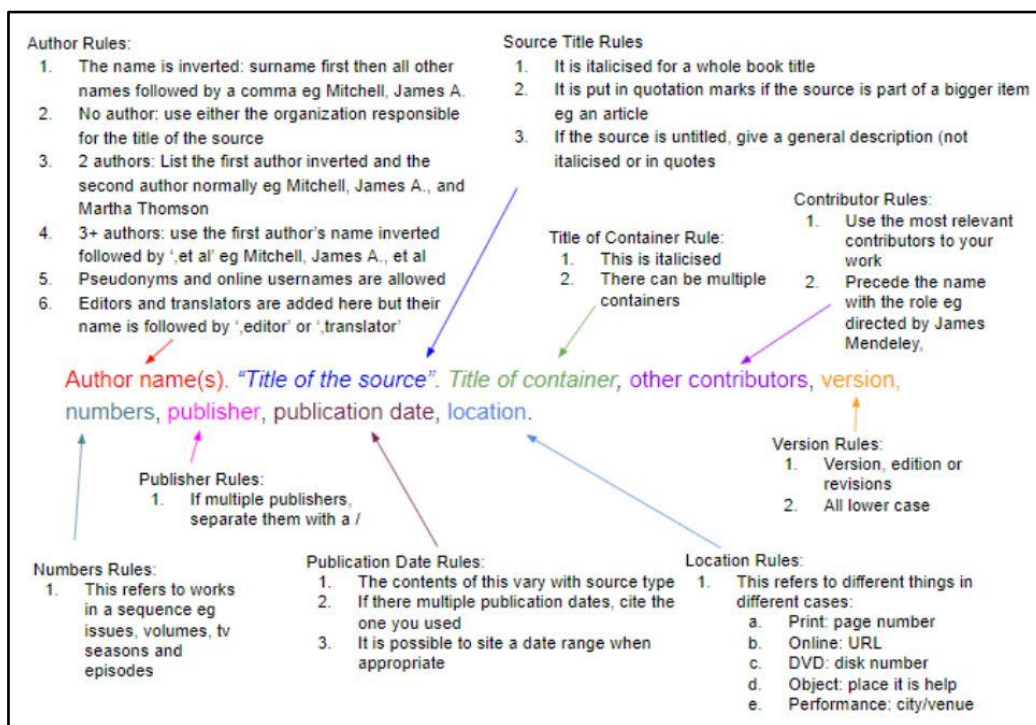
Author Rules:
1. The name is inverted: surname first then all other names followed by a comma eg Mitchell, James A.
2. No author: use either the organization responsible for the title of the source
3. 2 authors: List the first author inverted and the second author normally eg Mitchell, James A., and Martha Thomson
4. 3+ authors: use the first author's name inverted followed by ',et al' eg Mitchell, James A., et al
5. Pseudonyms and online usernames are allowed
6. Editors and translators are added here but their name is followed by ',editor' or ',translator'

Source Title Rules
1. It is italicised for a whole book title
2. It is put in quotation marks if the source is part of a bigger item eg an article
3. If the source is untitled, give a general description (not italicised or in quotes

Contributor Rules:
1. Use the most relevant contributors to your work
2. Precede the name with the role eg directed by James Mendeley,

Title of Container Rule:
1. This is italicised
2. There can be multiple containers

Author name(s). "Title of the source". Title of container, other contributors, version, numbers, publisher, publication date, location.

Version Rules:
1. Version, edition or revisions
2. All lower case

Publisher Rules:
1. If multiple publishers, separate them with a /

Numbers Rules:
1. This refers to works in a sequence eg issues, volumes, tv seasons and episodes

Publication Date Rules:
1. The contents of this vary with source type
2. If there multiple publication dates, cite the one you used
3. It is possible to site a date range when appropriate

Location Rules:
1. This refers to different things in different cases:
a. Print: page number
b. Online: URL
c. DVD: disk number
d. Object: place it is help
e. Performance: city/venue